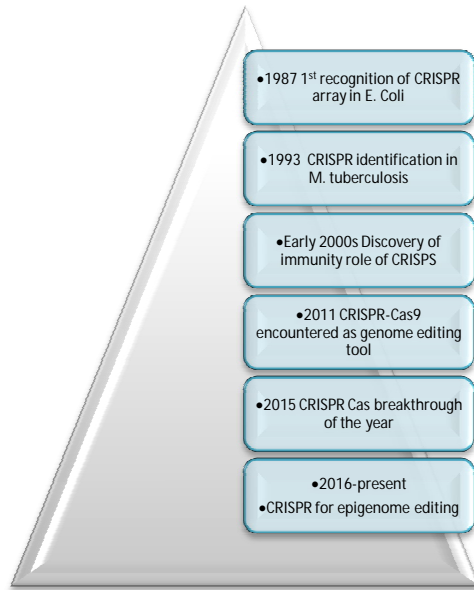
•1987 1$^{st}$ recognition of CRISPR array in E. Coli

•1993 CRISPR identification in M. tuberculosis

•Early 2000s Discovery of immunity role of CRISPS

•2011 CRISPR-Cas9 encountered as genome editing tool

•2015 CRISPR Cas breakthrough of the year

•2016-present
•CRISPR for epigenome editing